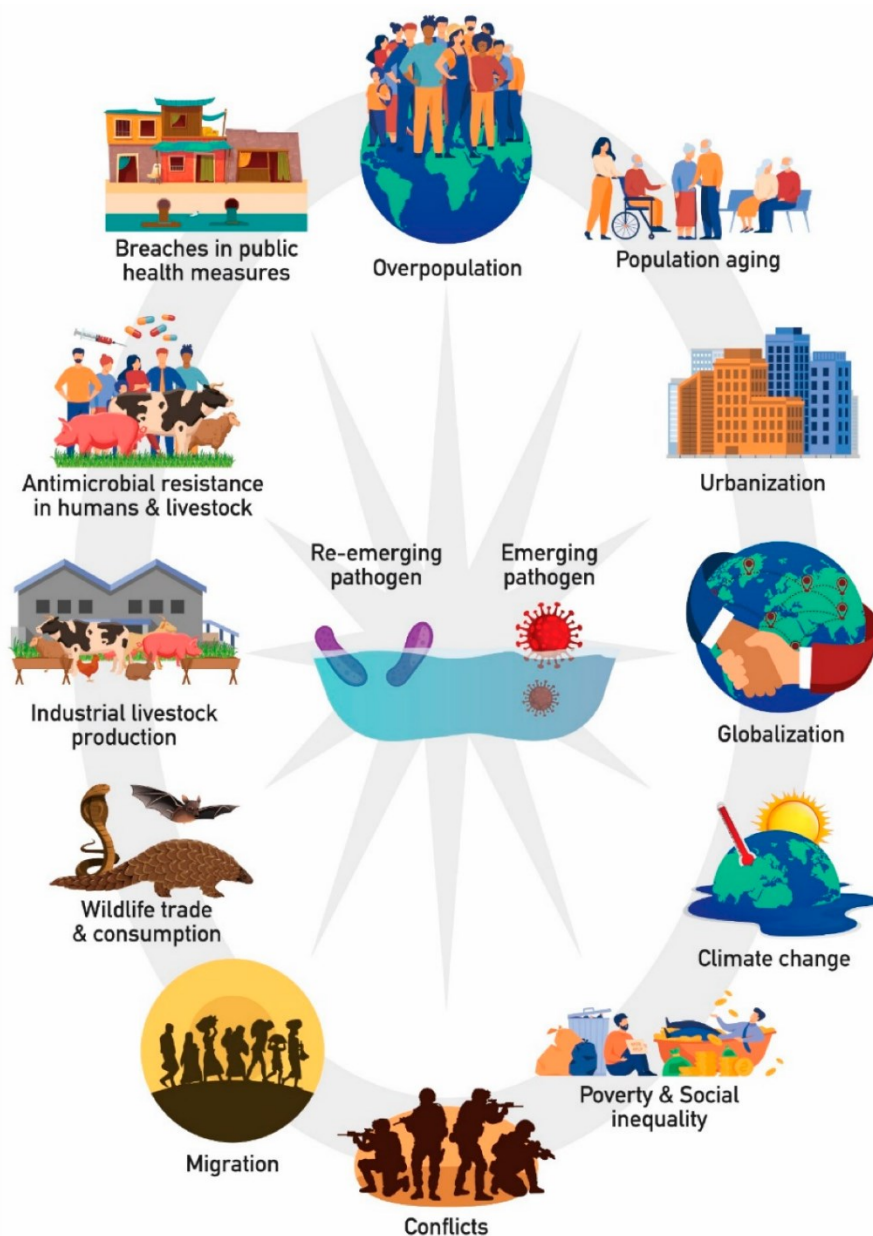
Breaches in public health measures

Overpopulation

Population aging

Antimicrobial resistance in humans & livestock

Urbanization

Re-emerging pathogen

Emerging pathogen

Industrial livestock production

Globalization

Wildlife trade & consumption

Climate change

Migration

Poverty & Social inequality

Conflicts